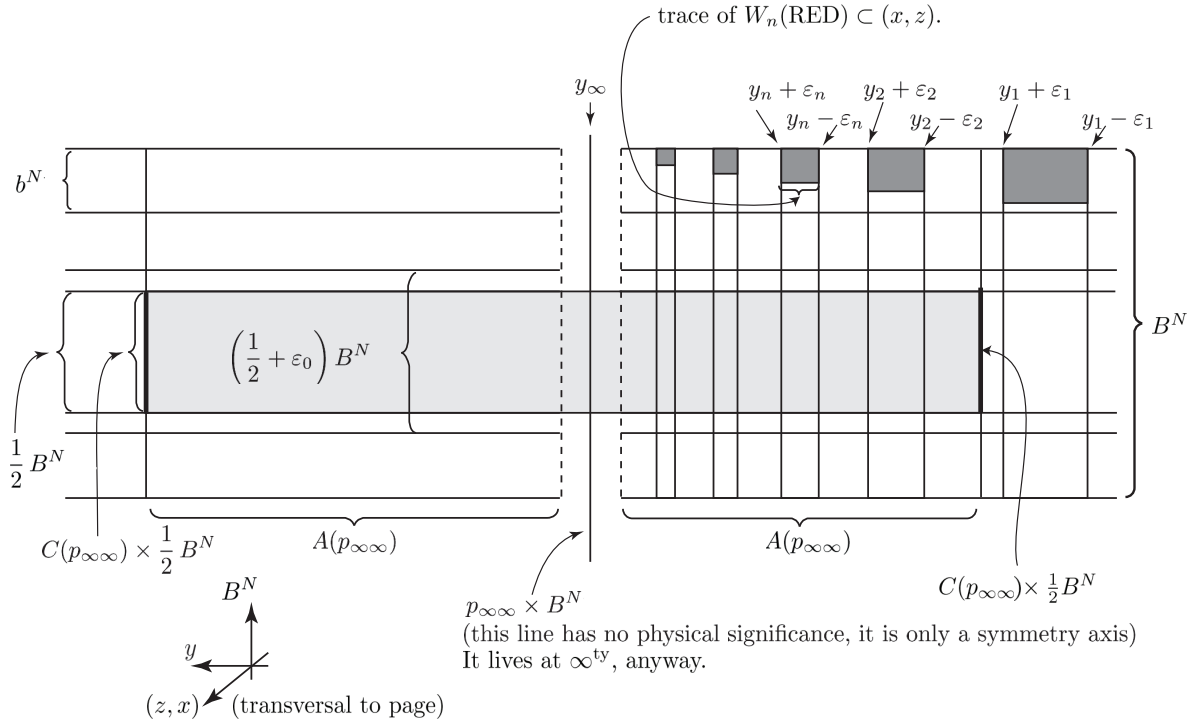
trace of $W_n(\mathrm{RED}) \subset (x, z)$.

$y_\infty$

$y_n + \varepsilon_n$

$y_n - \varepsilon_n$

$y_2 + \varepsilon_2$

$y_2 - \varepsilon_2$

$y_1 + \varepsilon_1$

$y_1 - \varepsilon_1$

$b^N$

$B^N$

$\left(\frac{1}{2} + \varepsilon_0\right) B^N$

$\frac{1}{2} B^N$

$C(p_{\infty\infty}) \times \frac{1}{2} B^N$

$A(p_{\infty\infty})$

$A(p_{\infty\infty})$

$C(p_{\infty\infty}) \times \frac{1}{2} B^N$

$B^N$

$y$

$(z, x)$ (transversal to page)

$p_{\infty\infty} \times B^N$

(this line has no physical significance, it is only a symmetry axis)

It lives at $\infty^{\mathrm{ty}}$, anyway.